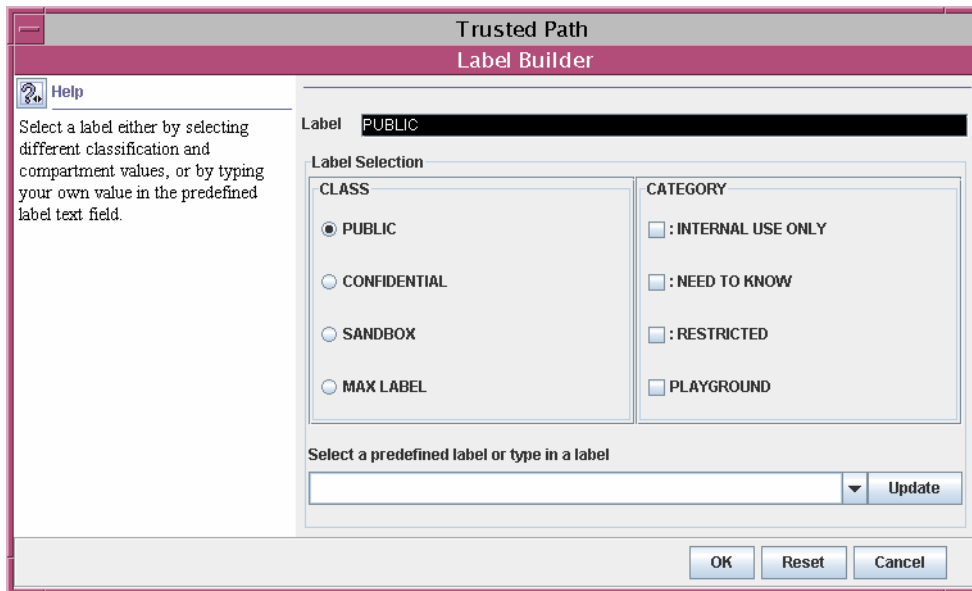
Trusted Path

Label Builder

Help

Select a label either by selecting different classification and compartment values, or by typing your own value in the predefined label text field.

Label PUBLIC

Label Selection

CLASS

PUBLIC

CONFIDENTIAL

SANDBOX

MAX LABEL

CATEGORY

: INTERNAL USE ONLY

: NEED TO KNOW

: RESTRICTED

PLAYGROUND

Select a predefined label or type in a label

Update

OK Reset Cancel